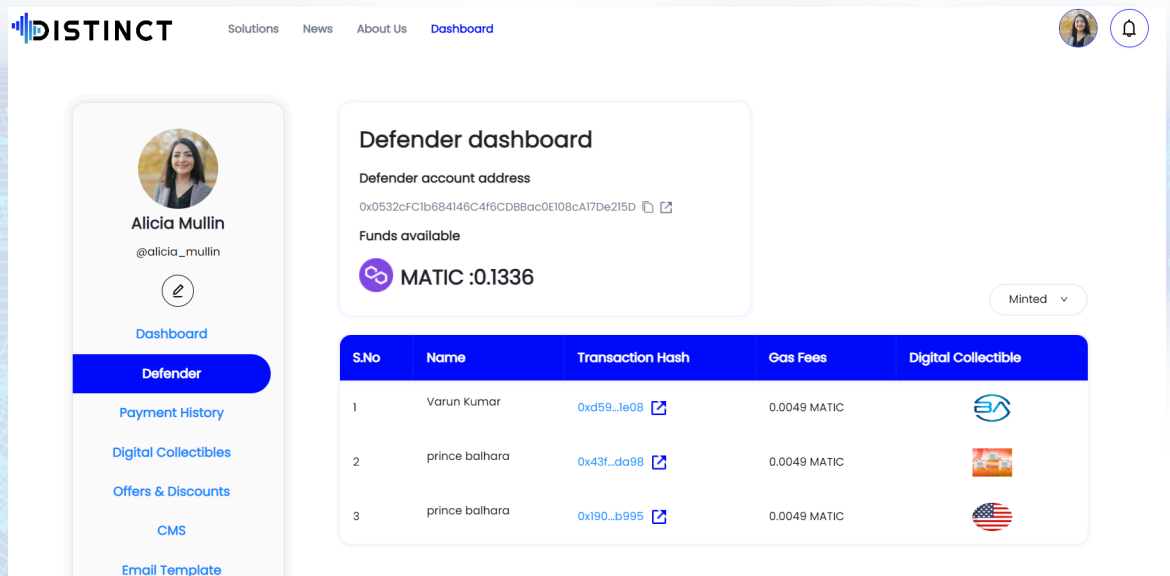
DISTINCT

Solutions News About Us Dashboard

Alicia Mullin

@alicia_mullin

Dashboard

Defender

Payment History

Digital Collectibles

Offers & Discounts

CMS

Email Template

Defender dashboard

Defender account address

0x0532cFC1b684146C4f6CDBBac0E108cA17De215D

Funds available

MATIC :0.1336

Minted

| S.No | Name | Transaction Hash | Gas Fees | Digital Collectible |
|---|---|---|---|---|
| 1 | Varun Kumar | 0xd59...1e08 | 0.0049 MATIC | BA |
| 2 | prince balhara | 0x43f...da98 | 0.0049 MATIC | |
| 3 | prince balhara | 0x190...b995 | 0.0049 MATIC | |